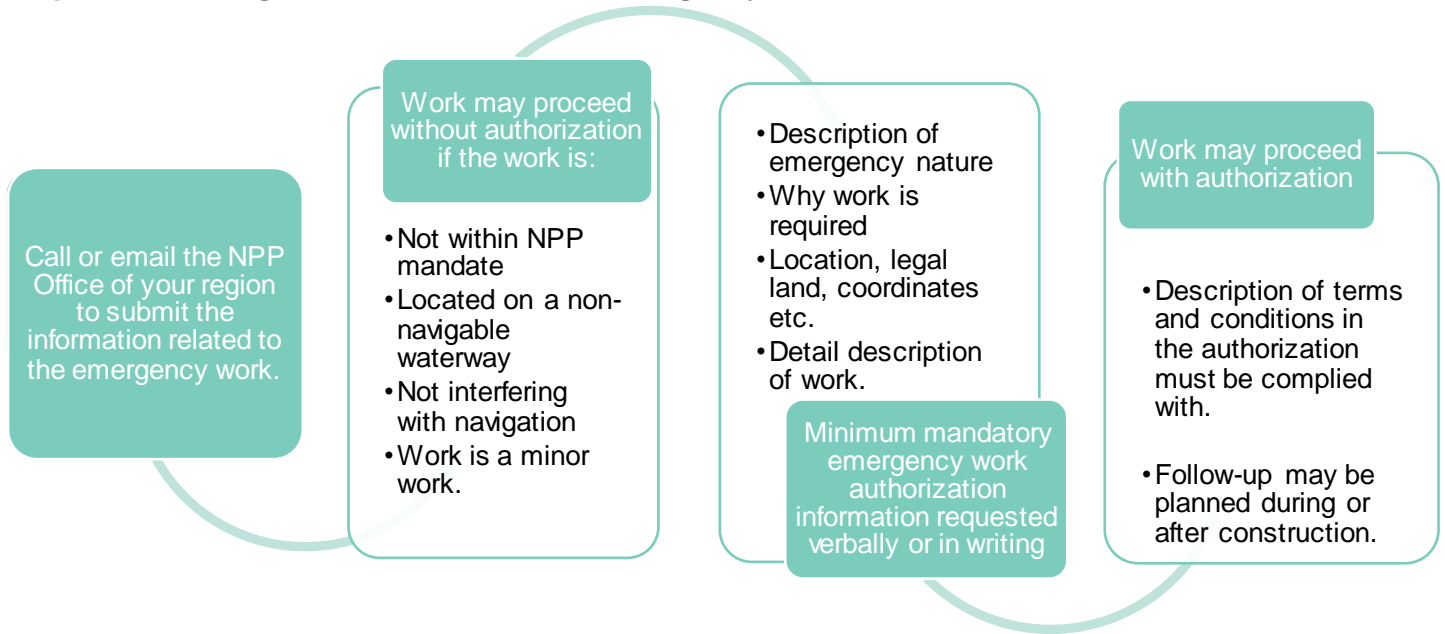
Call or email the NPP Office of your region to submit the information related to the emergency work.

Work may proceed without authorization if the work is:

• Not within NPP mandate
• Located on a non-navigable waterway
• Not interfering with navigation
• Work is a minor work.

• Description of emergency nature
• Why work is required
• Location, legal land, coordinates etc.
• Detail description of work.

Minimum mandatory emergency work authorization information requested verbally or in writing

Work may proceed with authorization

• Description of terms and conditions in the authorization must be complied with.

• Follow-up may be planned during or after construction.